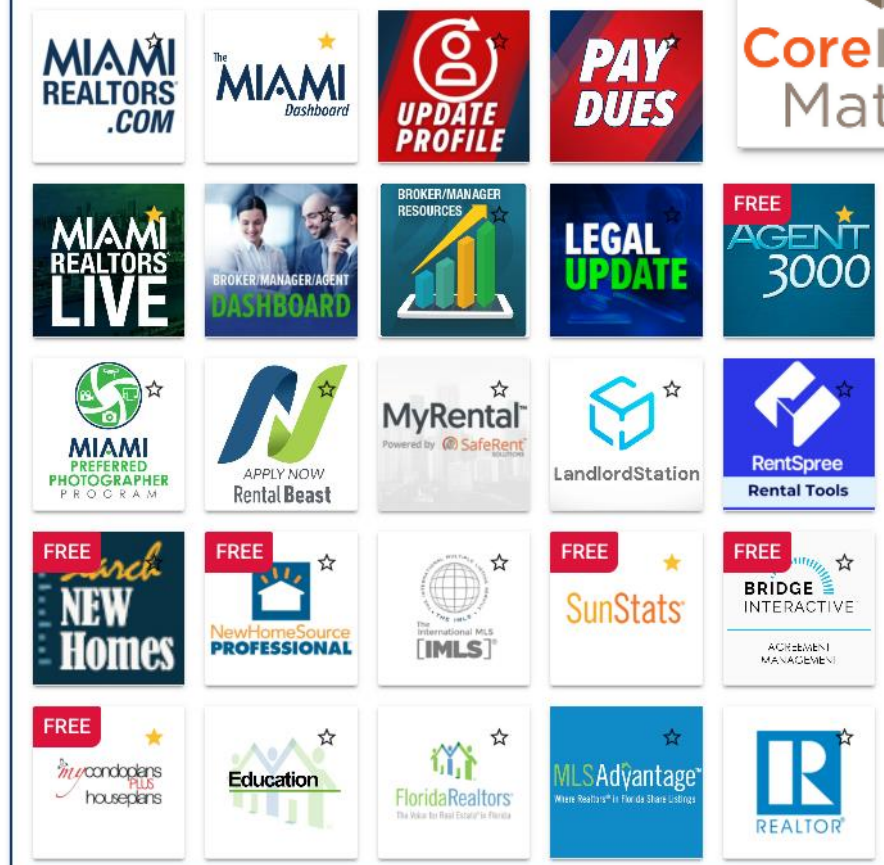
MIAMI REALTORS .COM

The MIAMI Dashboard

UPDATE PROFILE

PAY DUES

CoreL Mat

MIAMI REALTORS LIVE

BROKER/MANAGER/AGENT DASHBOARD

BROKER/MANAGER RESOURCES

LEGAL UPDATE

FREE AGENT 3000

MIAMI PREFERRED PHOTOGRAPHER PROGRAM

APPLY NOW Rental Beast

MyRental Powered by SafeRent SOLUTIONS

LandlordStation

RentSpree Rental Tools

FREE Search NEW Homes

FREE NewHomeSource PROFESSIONAL

The International MLS [IMLS]

FREE SunStats

FREE BRIDGE INTERACTIVE AGREEMENT MANAGEMENT

FREE mycondoplans PLUS houseplans

Education

FloridaRealtors The Voice for Real Estate in Florida

MLS Advantage Where Realtors in Florida Share Listings

REALTOR